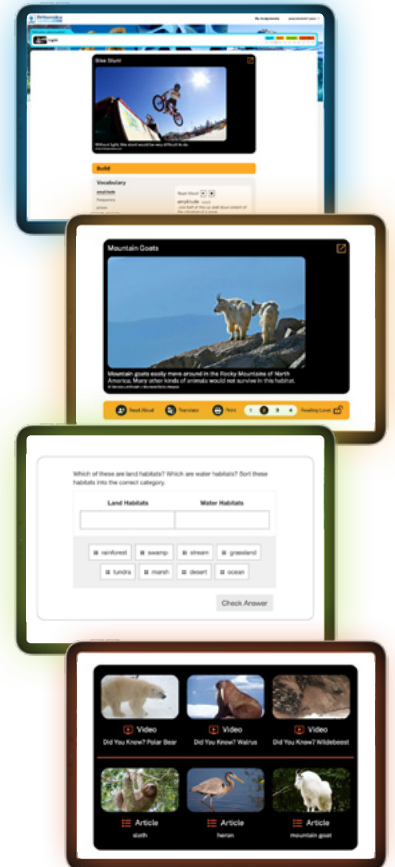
Britannica

My Assignments

Bike Stunt

Without light, this stunt would be very difficult to do.

Build

Vocabulary

amplitude

Read Aloud

amplitude

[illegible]

Mountain Goats

Mountain goats easily move around in the Rocky Mountains of North America. Many other kinds of animals would not survive in this habitat.

Read Aloud

Translate

Print

1 2 3

Reading Level

Which of these are land habitats? Which are water habitats? Sort these habitats into the correct category.

| Land Habitats | Water Habitats |
|---|---|
| | |

rainforest

swamp

stream

grassland

tundra

marsh

desert

ocean

Check Answer

Video
Did You Know? Polar Bear

Video
Did You Know? Walrus

Video
Did You Know? Wildebeest

Article
sloth

Article
heron

Article
mountain goat